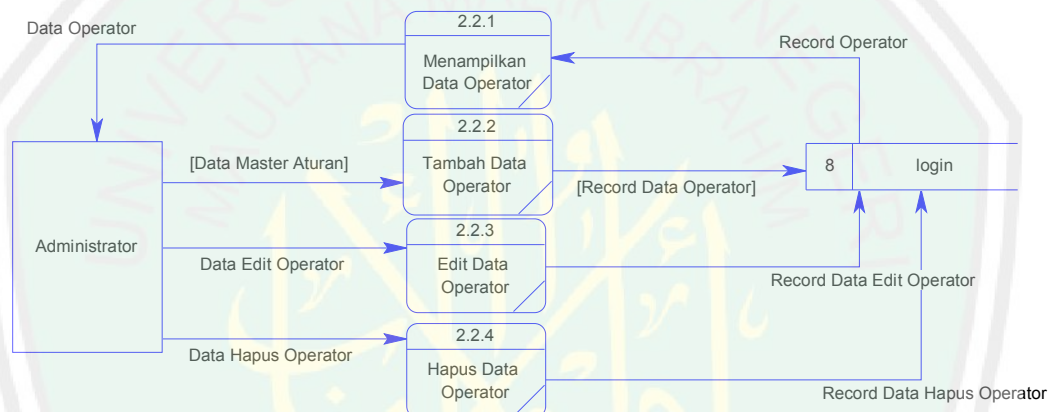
Data Operator

2.2.1
Menampilkan Data Operator

Record Operator

2.2.2
Tambah Data Operator

[Data Master Aturan]

[Record Data Operator]

8
login

Administrator

2.2.3
Edit Data Operator

Data Edit Operator

Record Data Edit Operator

2.2.4
Hapus Data Operator

Data Hapus Operator

Record Data Hapus Operator